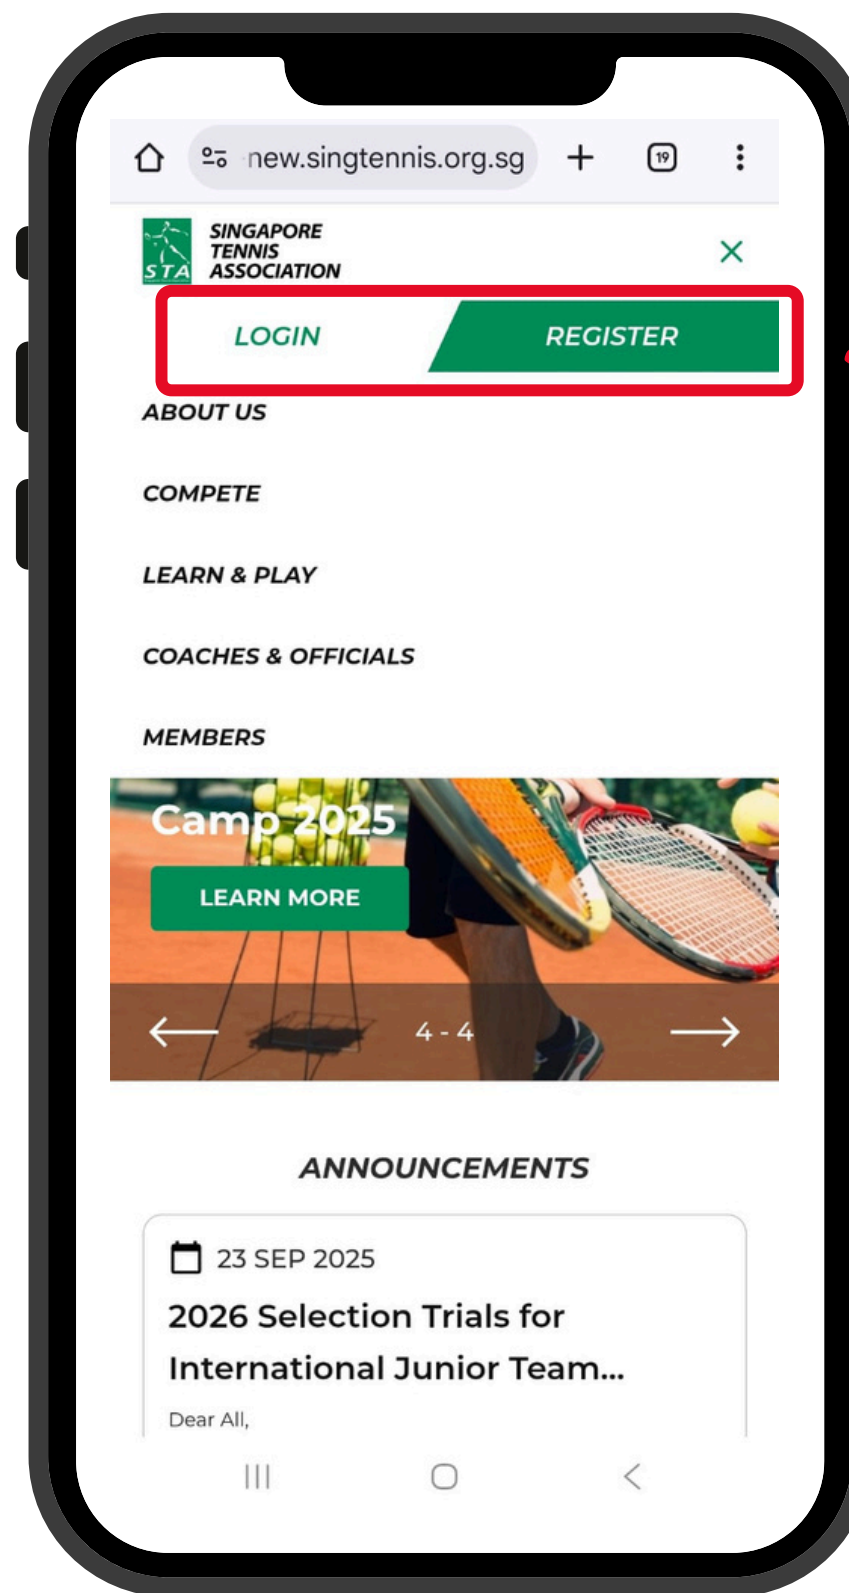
new.singtennis.org.sg

19

STA SINGAPORE TENNIS ASSOCIATION

LOGIN

REGISTER

ABOUT US

COMPETE

LEARN & PLAY

COACHES & OFFICIALS

MEMBERS

Camp 2025

LEARN MORE

4 - 4

ANNOUNCEMENTS

23 SEP 2025

2026 Selection Trials for International Junior Team...

Dear All,